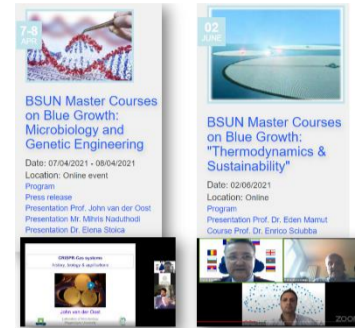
7-8
APRIL

BSUN Master Courses on Blue Growth: Microbiology and Genetic Engineering

Date: 07/04/2021 - 08/04/2021
Location: Online event
Program
Press release
Presentation Prof. John van der Oost
Presentation Mr. Mihris Naduthodi
Presentation Dr. Elena Stoica

CRISPR-Cas systems
history, biology & applications

John van der Oost

02
JUNE

BSUN Master Courses on Blue Growth: "Thermodynamics & Sustainability"

Date: 02/06/2021
Location: Online
Program
Presentation Prof. Dr. Eden Mamut
Course Prof. Dr. Enrico Sciubba

zoom